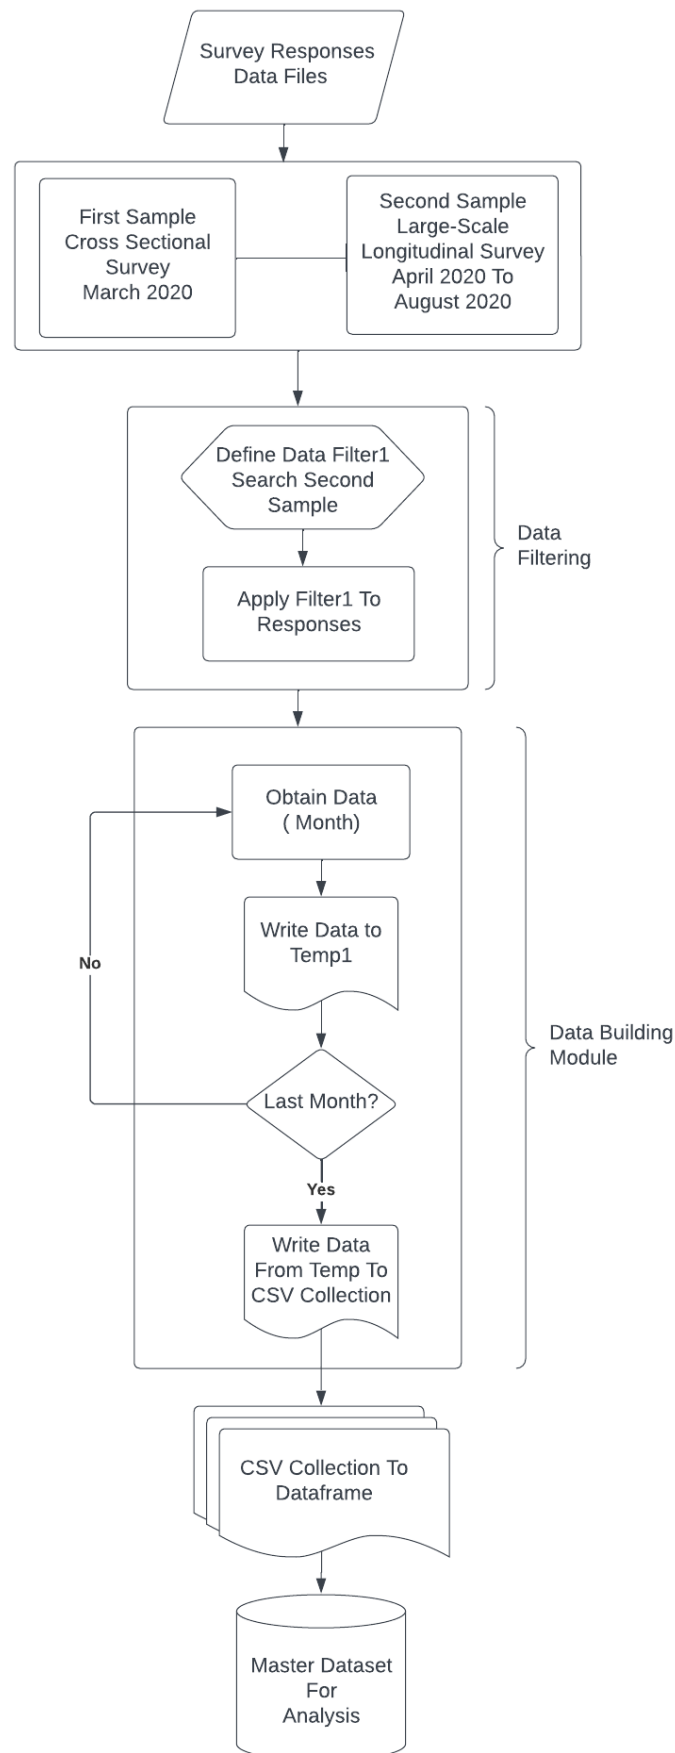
Survey Responses Data Files

First Sample Cross Sectional Survey March 2020

Second Sample Large-Scale Longitudinal Survey April 2020 To August 2020

Define Data Filter1 Search Second Sample

Apply Filter1 To Responses

Data Filtering

Obtain Data ( Month)

Write Data to Temp1

No

Last Month?

Yes

Write Data From Temp To CSV Collection

Data Building Module

CSV Collection To Dataframe

Master Dataset For Analysis